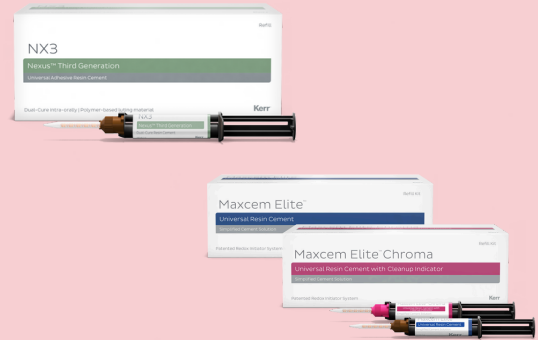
Refill

NX3

Nexus™ Third Generation

Universal Adhesive Resin Cement

Dual-Cure Intra-orally Ultrasoft, Polymer-based luting material

Kerr

NX3

Nexus™ Third Generation

Refill Kit

Maxcem Elite™

Universal Resin Cement

Patented Redox Initiator System

Refill Kit

Maxcem Elite™ Chroma

Universal Resin Cement with Cleanup Indicator

Simplified Cement Solution

Patented Redox Initiator System

Kerr

Universal Resin Cement